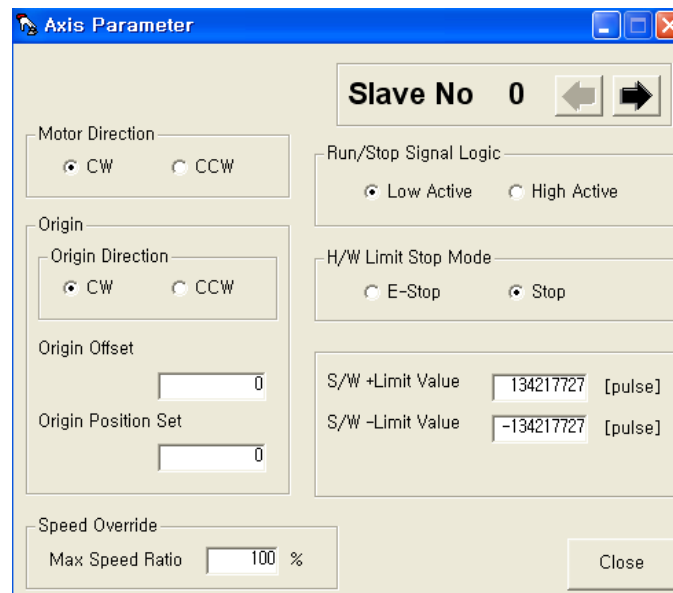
Axis Parameter

Slave No 0

Motor Direction
CW CCW

Run/Stop Signal Logic
Low Active High Active

Origin
Origin Direction
CW CCW

H/W Limit Stop Mode
E-Stop Stop

Origin Offset
0

Origin Position Set
0

S/W +Limit Value 134217727 [pulse]
S/W -Limit Value -134217727 [pulse]

Speed Override
Max Speed Ratio 100 %

Close